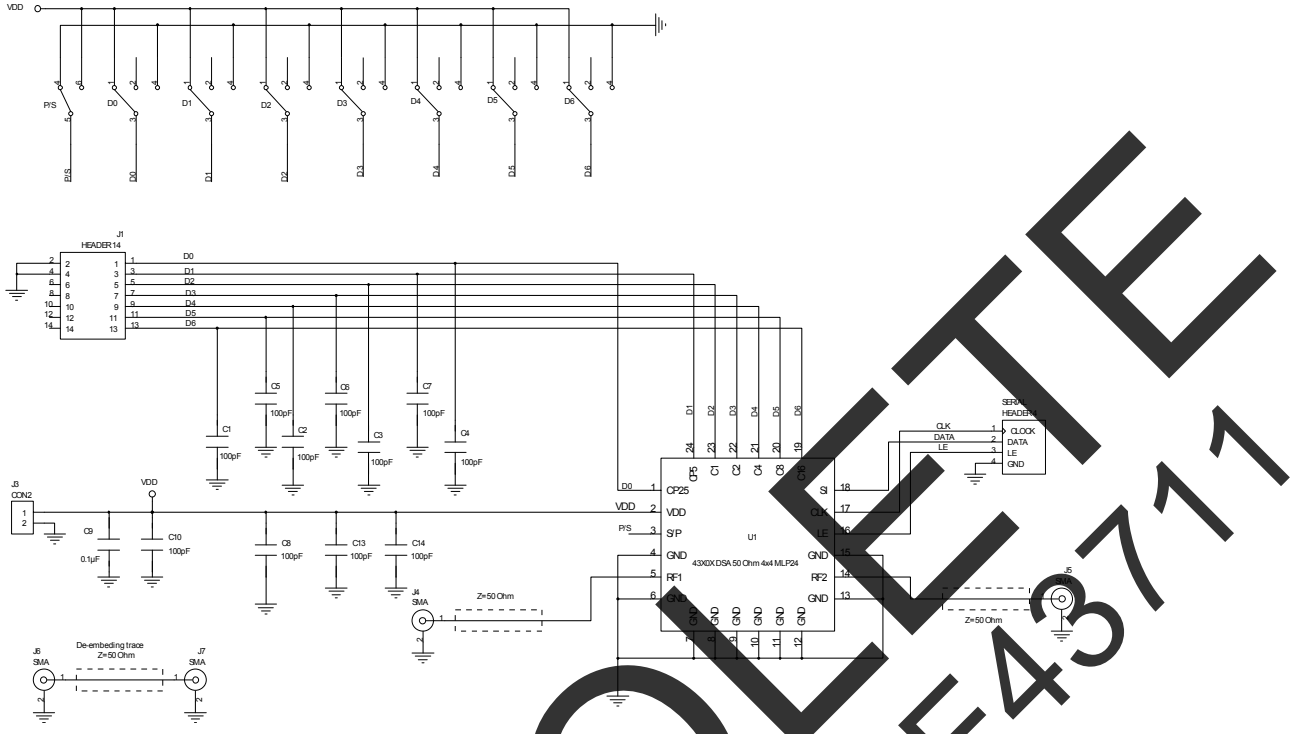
VDD

P/S D0 D1 D2 D3 D4 D5 D6

4 6 5 1 2 3 4 1 2 3 4 1 2 3 4 1 2 3 4 1 2 3 4 1 2 3 4 1 2 3 4

P/S D0 D1 D2 D3 D4 D5 D6

J1
HEADER 14

| 2 | 1 |
|---|---|
| 4 | 3 |
| 6 | 5 |
| 8 | 7 |
| 10 | 9 |
| 12 | 11 |
| 14 | 13 |

D0 D1 D2 D3 D4 D5 D6

C5 100pF
C6 100pF
C7 100pF
C1 100pF
C2 100pF
C3 100pF
C4 100pF

D1 D2 D3 D4 D5 D6

SERIAL HEADER
CLK DATA LE
1 CLOCK
2 DATA
3 LE
4 GND

J3
CON2
1
2

VDD

C9 0.1µF
C10 100pF
C8 100pF
C13 100pF
C14 100pF

D0 1 CP25
VDD 2 VDD
P/S 3 S/P
4 GND
5 RF1
6 GND

24 23 22 21 20 19
CP5 C1 C2 C4 C8 C16

18 SI
17 CLK
16 LE
15 GND
14 RF2
13 GND

U1
43X0X DSA 50 Ohm 4x4 MLP24

GND GND GND GND GND GND
7 8 9 10 11 12

J4
SMA
1
2
Z=50 Ohm

J5
SMA
Z=50 Ohm

J6
SMA
De-embeding trace
Z=50 Ohm
J7
SMA
1 2 1 2

OBSOLETE
F43711